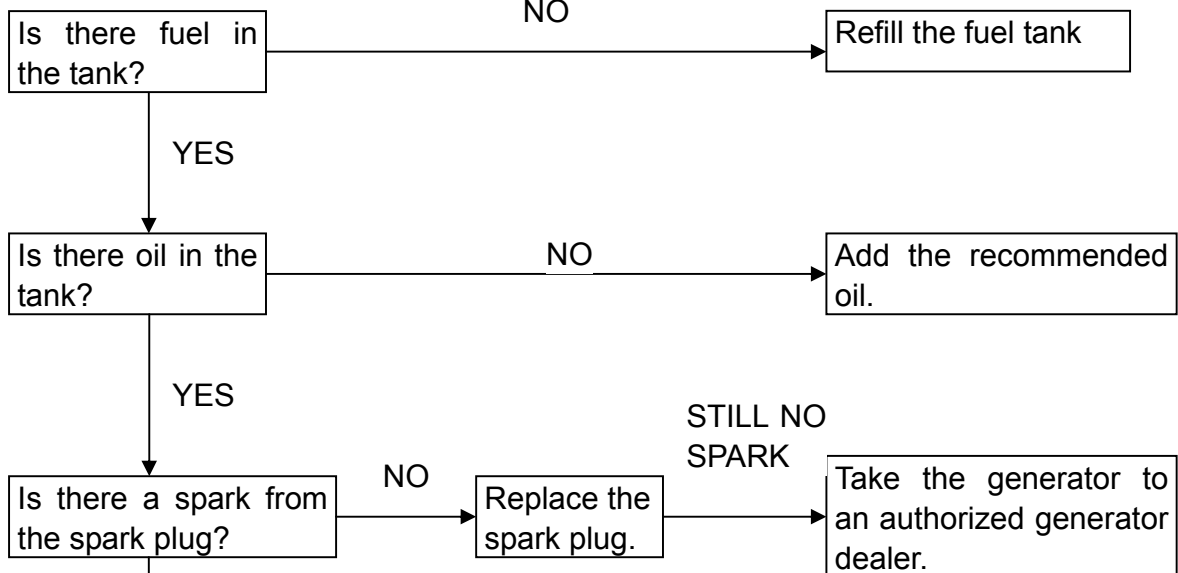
NO

Is there fuel in the tank?

Refill the fuel tank

YES

Is there oil in the tank?

NO

Add the recommended oil.

YES

STILL NO SPARK

Is there a spark from the spark plug?

NO

Replace the spark plug.

Take the generator to an authorized generator dealer.